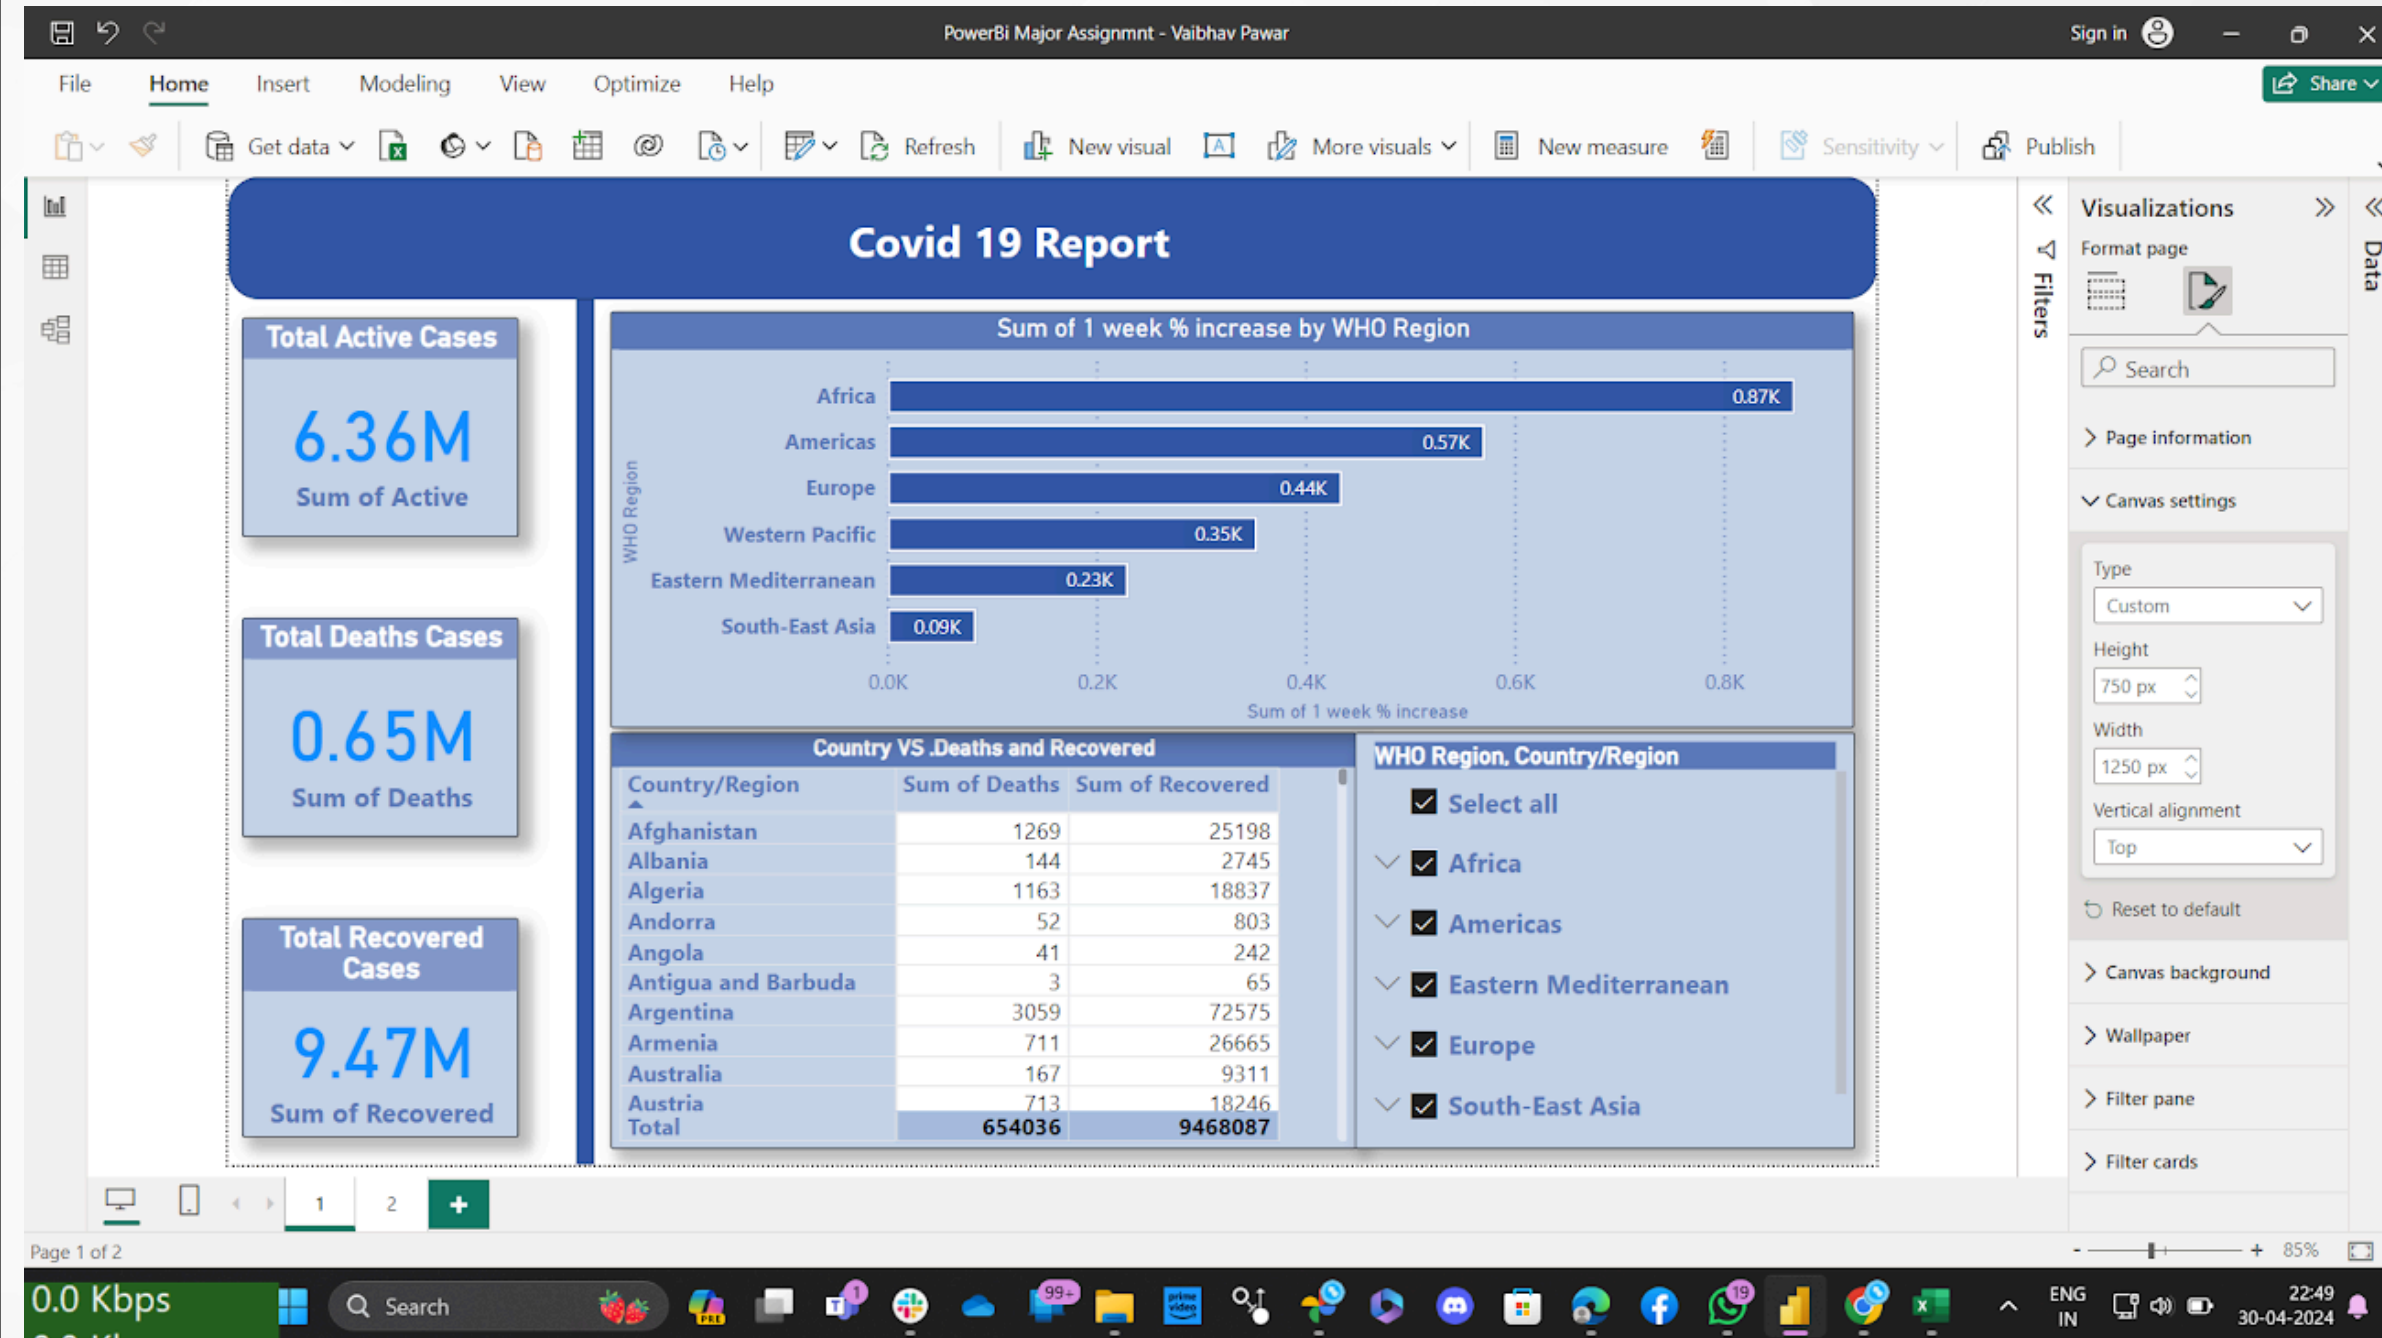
PowerBi Major Assignmnt - Vaibhav Pawar

Sign in

File Home Insert Modeling View Optimize Help

Share

Get data Refresh New visual More visuals New measure Sensitivity Publish

Covid 19 Report

Total Active Cases

6.36M

Sum of Active

Total Deaths Cases

0.65M

Sum of Deaths

Total Recovered Cases

9.47M

Sum of Recovered

Sum of 1 week % increase by WHO Region

WHO Region

Africa 0.87K
Americas 0.57K
Europe 0.44K
Western Pacific 0.35K
Eastern Mediterranean 0.23K
South-East Asia 0.09K

0.0K 0.2K 0.4K 0.6K 0.8K

Sum of 1 week % increase

Country VS .Deaths and Recovered

| Country/Region | Sum of Deaths | Sum of Recovered |
|---|---|---|
| Afghanistan | 1269 | 25198 |
| Albania | 144 | 2745 |
| Algeria | 1163 | 18837 |
| Andorra | 52 | 803 |
| Angola | 41 | 242 |
| Antigua and Barbuda | 3 | 65 |
| Argentina | 3059 | 72575 |
| Armenia | 711 | 26665 |
| Australia | 167 | 9311 |
| Austria | 713 | 18246 |
| Total | 654036 | 9468087 |

WHO Region, Country/Region

Select all
Africa
Americas
Eastern Mediterranean
Europe
South-East Asia

Filters

Visualizations

Format page

Search

Page information

Canvas settings

Type

Custom

Height

750 px

Width

1250 px

Vertical alignment

Top

Reset to default

Canvas background

Wallpaper

Filter pane

Filter cards

Data

1 2 +

Page 1 of 2

85%

0.0 Kbps

Search

99+ 19 1

ENG IN

22:49
30-04-2024